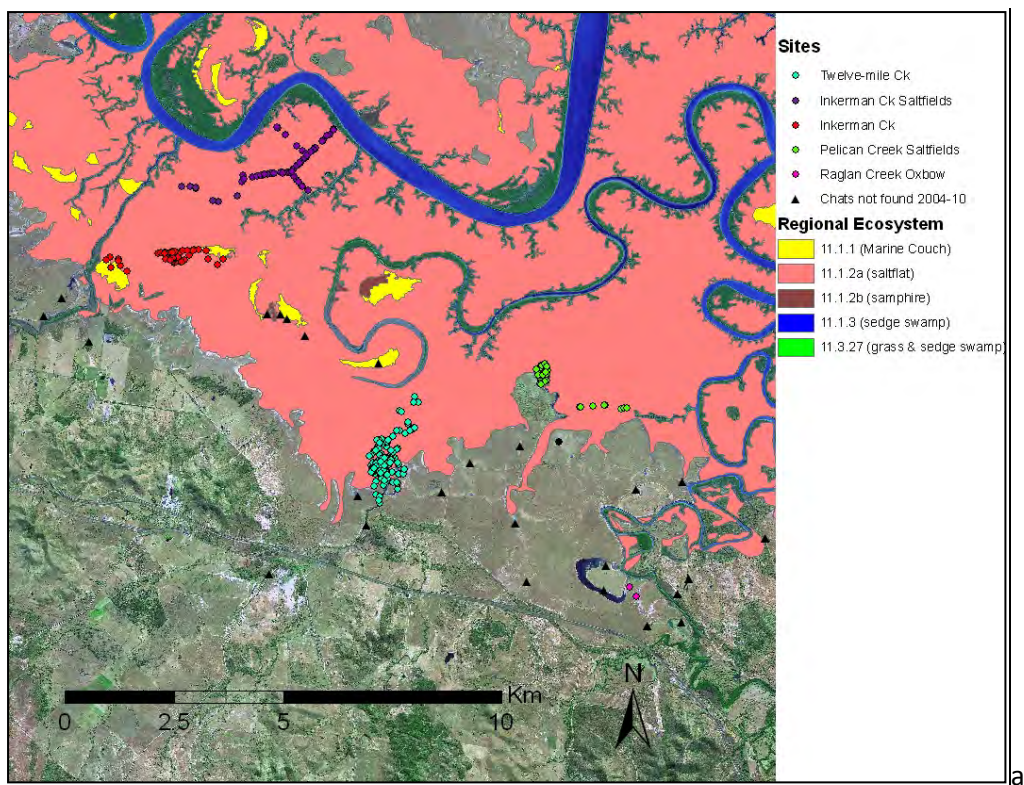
Sites
Twelve-mile Ck
Inkerman Ck Saltfields
Inkerman Ck
Pelican Creek Saltfields
Raglan Creek Oxbow
Chats not found 2004-10

Regional Ecosystem
11.1.1 (Marine Couch)
11.1.2a (saltflat)
11.1.2b (samphire)
11.1.3 (sedge swamp)
11.3.27 (grass & sedge swamp)

Km
0 2.5 5 10

N

a